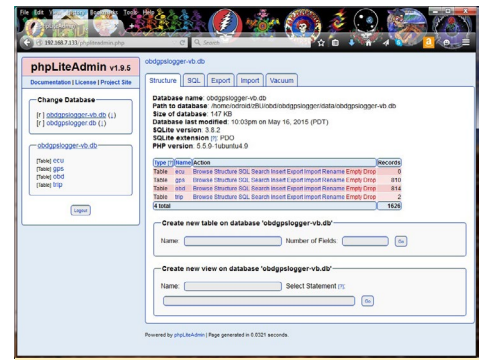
File Edit View History Bookmarks Tools Help

192.168.7.133 /phpliteadmin.php

Search

phpLiteAdmin v1.9.5

Documentation | License | Project Site

Change Database

[r] obdgpslogger-vb.db (↓)
[r] obdgpslogger.db (↓)

obdgpslogger-vb.db

[Table] ecu
[Table] gps
[Table] obd
[Table] trip

Logout

obdgpslogger-vb.db

Structure | SQL | Export | Import | Vacuum

Database name: obdgpslogger-vb.db
Path to database: /home/odroid/zBU/obd/obdgpslogger/data/obdgpslogger-vb.db
Size of database: 147 KB
Database last modified: 10:03pm on May 16, 2015 (PDT)
SQLite version: 3.8.2
SQLite extension [?]: PDO
PHP version: 5.5.9-1ubuntu4.9

| Type [?] | Name | Action | Records |
|---|---|---|---|
| Table | ecu | Browse Structure SQL Search Insert Export Import Rename Empty Drop | 0 |
| Table | gps | Browse Structure SQL Search Insert Export Import Rename Empty Drop | 810 |
| Table | obd | Browse Structure SQL Search Insert Export Import Rename Empty Drop | 814 |
| Table | trip | Browse Structure SQL Search Insert Export Import Rename Empty Drop | 2 |
| 4 total | | | 1626 |

Create new table on database 'obdgpslogger-vb.db'

Name | Number of Fields | Go

Create new view on database 'obdgpslogger-vb.db'

Name: | Select Statement [?]: | Go

Powered by phpLiteAdmin | Page generated in 0.0321 seconds.